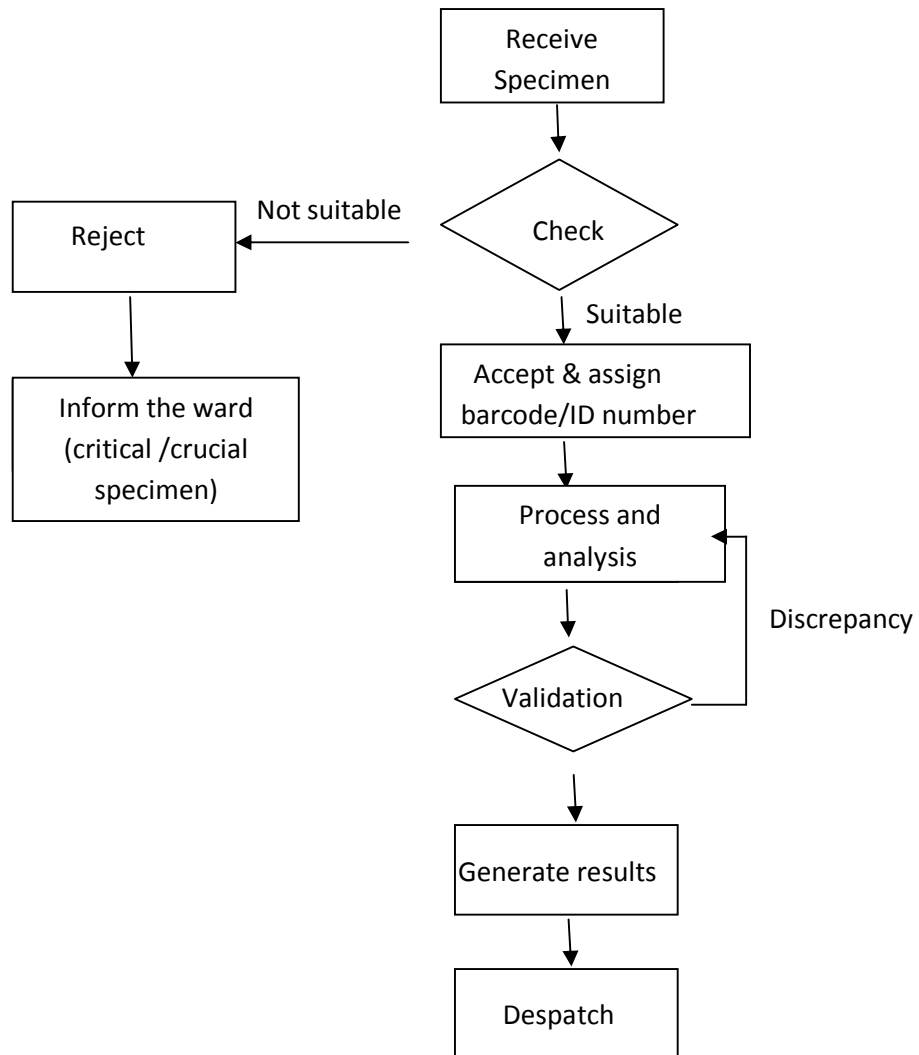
Receive Specimen

Check

Not suitable

Reject

Inform the ward (critical /crucial specimen)

Suitable

Accept & assign barcode/ID number

Process and analysis

Discrepancy

Validation

Generate results

Despatch